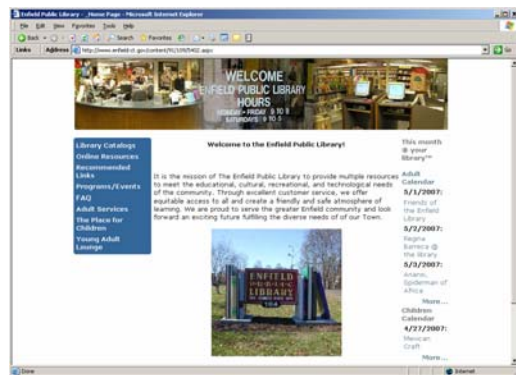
Enfield Public Library - _Home Page - Microsoft Internet Explorer

File Edit View Favorites Tools Help

Back Search Favorites

Links Address http://www.enfield-ct.gov/content/91/109/5402.aspx Go

WELCOME
ENFIELD PUBLIC LIBRARY
HOURS
MONDAY - FRIDAY 9 TO 9
SATURDAYS 9 TO 5

Library Catalogs
Online Resources
Recommended Links
Programs/Events
FAQ
Adult Services
The Place for Children
Young Adult Lounge

Welcome to the Enfield Public Library!

It is the mission of The Enfield Public Library to provide multiple resources to meet the educational, cultural, recreational, and technological needs of the community. Through excellent customer service, we offer equitable access to all and create a friendly and safe atmosphere of learning. We are proud to serve the greater Enfield community and look forward an exciting future fulfilling the diverse needs of of our Town.

ENFIELD
PUBLIC
LIBRARY

This month @ your library™

Adult Calendar

5/1/2007:
Friends of the Enfield Library

5/2/2007:
Regina Barreca @ the library

5/3/2007:
Anansi, Spiderman of Africa

More...

Children Calendar

4/27/2007:
Mexican Craft

More...

Done Internet